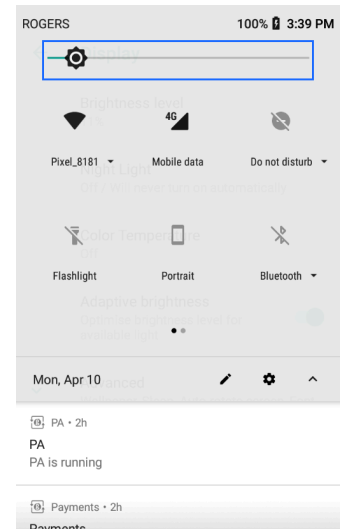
ROGERS 100% 3:39 PM

Display

Brightness level

4G

Pixel_8181 Mobile data Do not disturb

Night Light

Color Temperature

Flashlight Portrait Bluetooth

Adaptive brightness

Mon, Apr 10

Advanced

PA • 2h
PA
PA is running

Payments • 2h
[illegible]